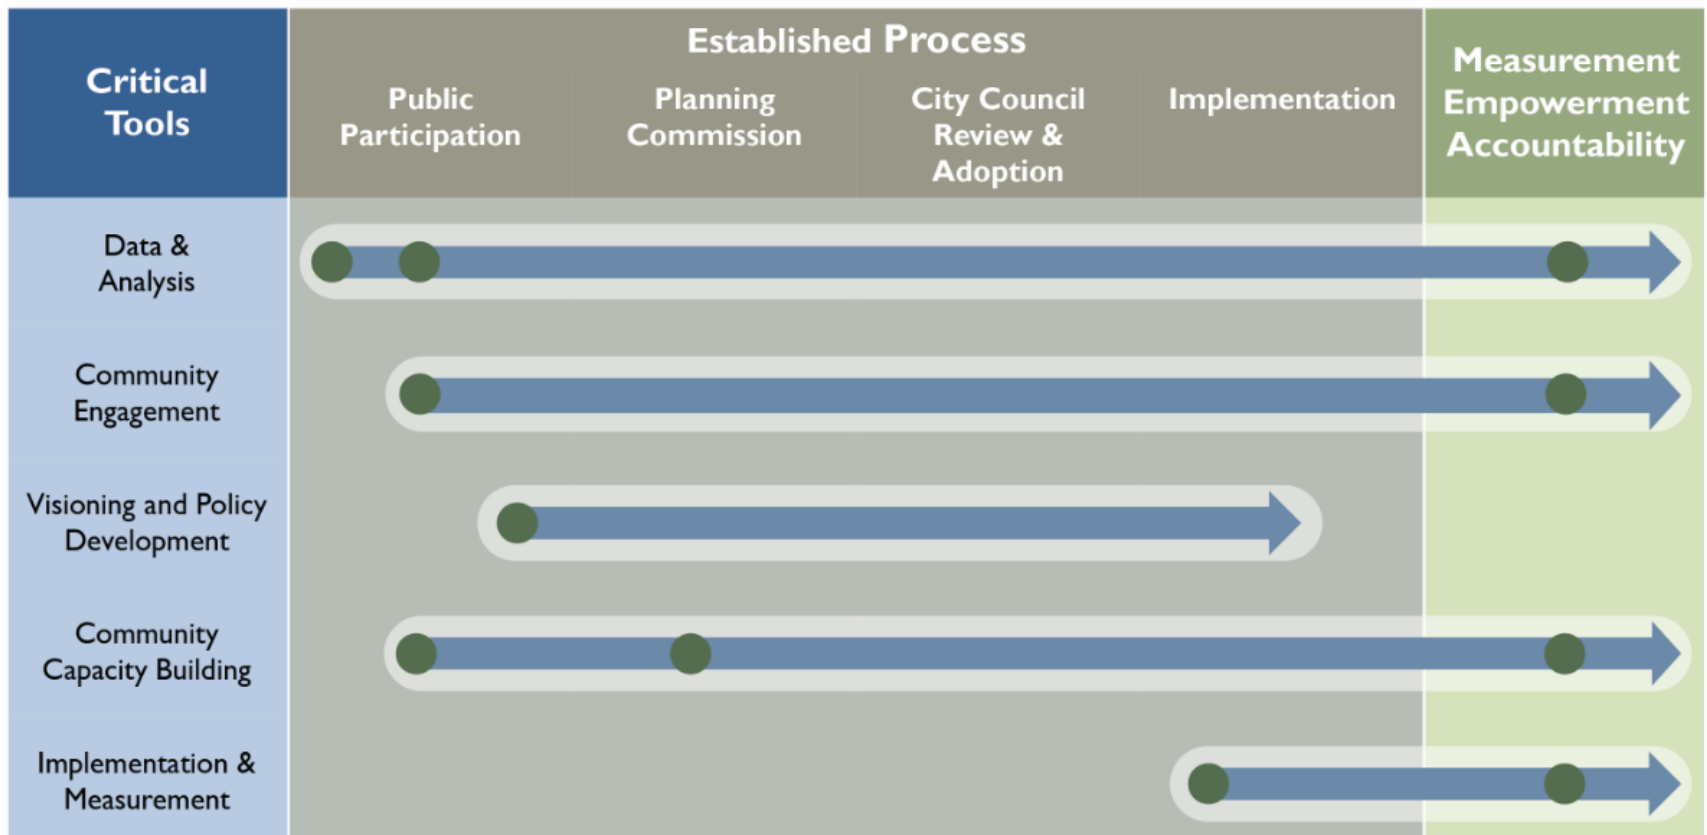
| Critical Tools | Established Process: Public Participation | Planning Commission | City Council Review & Adoption | Implementation | Measurement Empowerment Accountability |
|---|---|---|---|---|---|
| Data & Analysis | | | | | |
| Community Engagement | | | | | |
| Visioning and Policy Development | | | | | |
| Community Capacity Building | | | | | |
| Implementation & Measurement | | | | | |